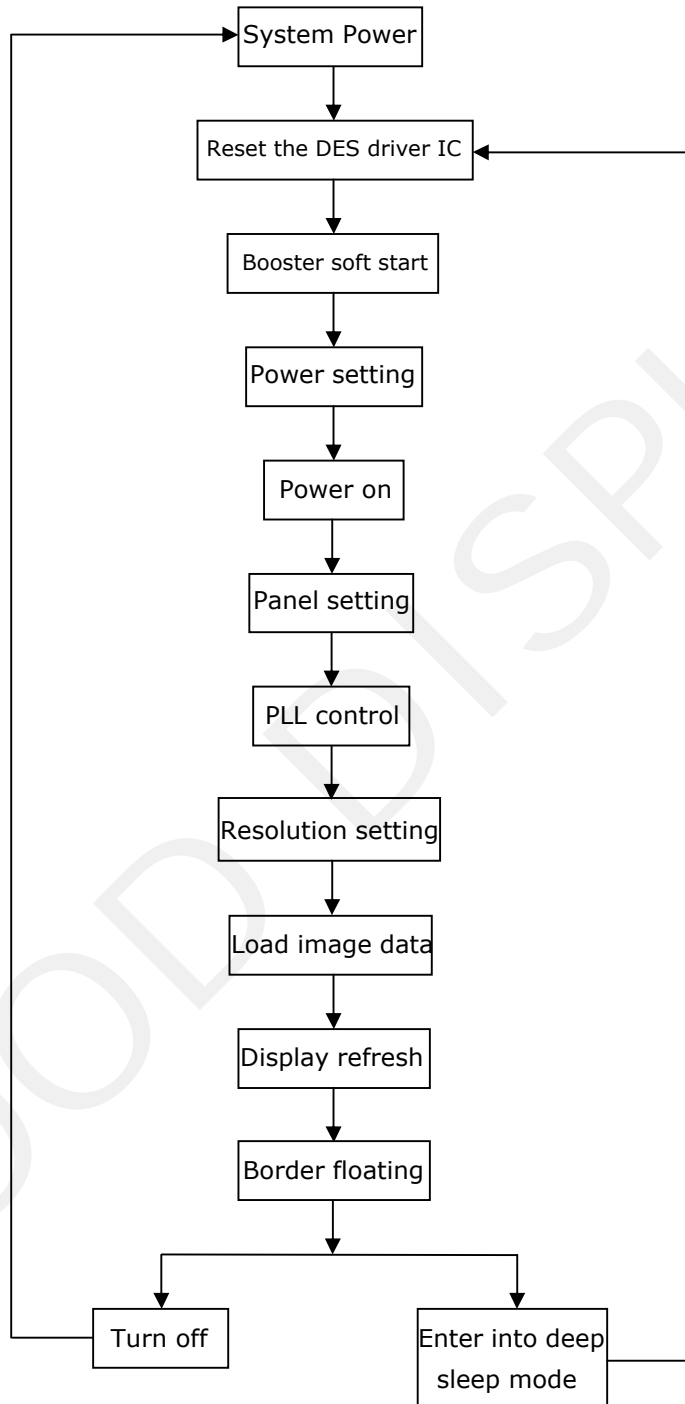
System Power

Reset the DES driver IC

Booster soft start

Power setting

Power on

Panel setting

PLL control

Resolution setting

Load image data

Display refresh

Border floating

Turn off

Enter into deep sleep mode